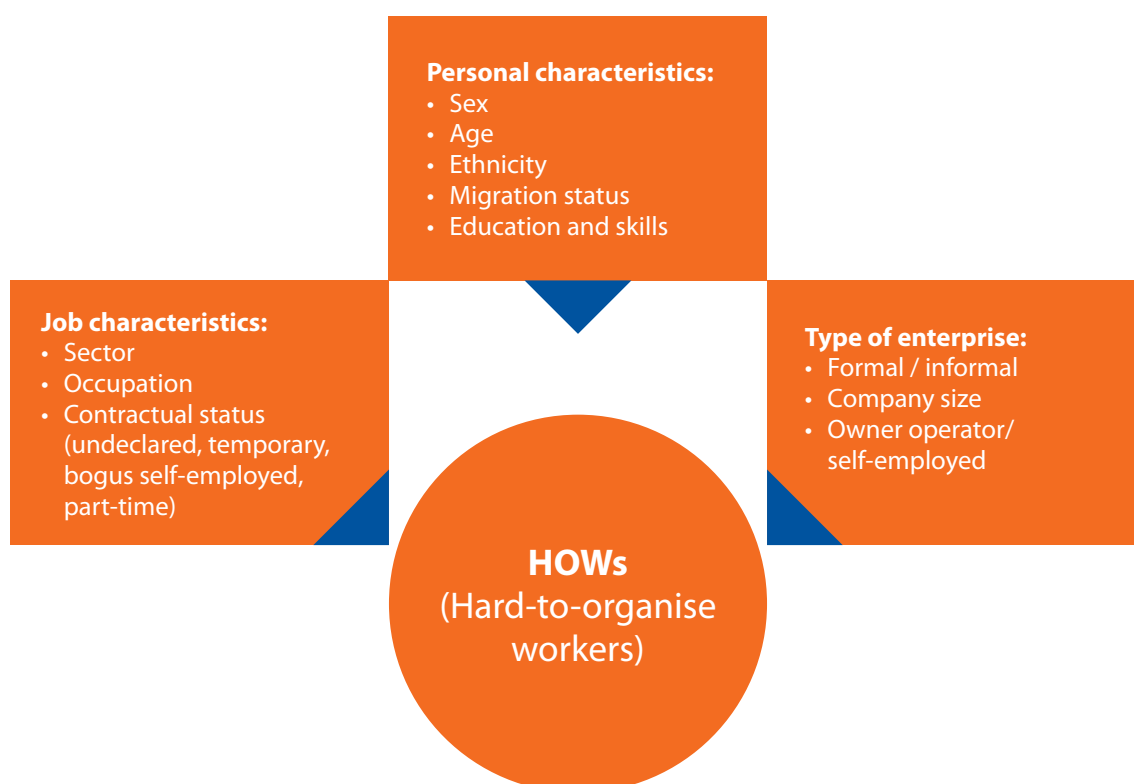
Personal characteristics:
• Sex
• Age
• Ethnicity
• Migration status
• Education and skills

Job characteristics:
• Sector
• Occupation
• Contractual status (undeclared, temporary, bogus self-employed, part-time)

Type of enterprise:
• Formal / informal
• Company size
• Owner operator/ self-employed

HOWs
(Hard-to-organise workers)